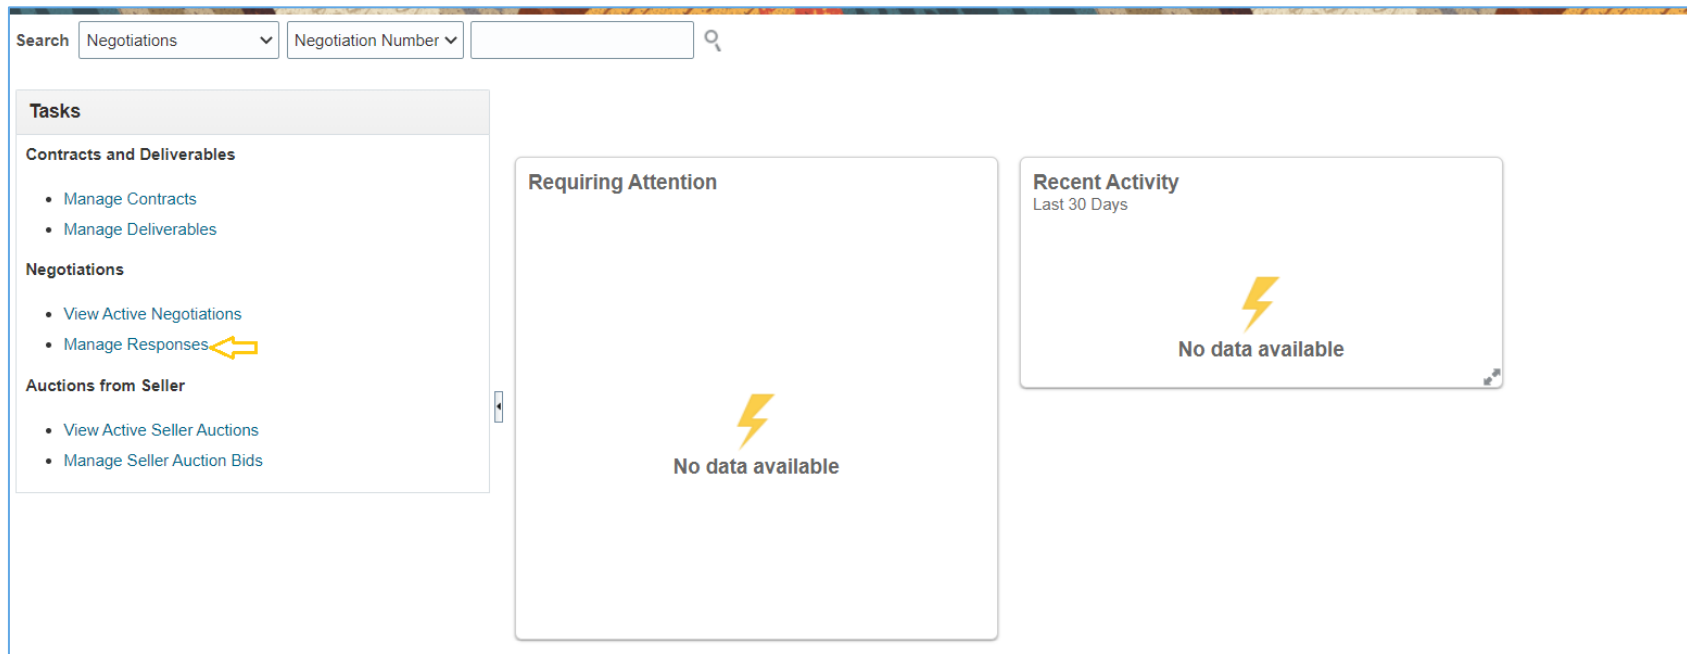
Search Negotiations Negotiation Number

Tasks

Contracts and Deliverables

- Manage Contracts
- Manage Deliverables

Negotiations

- View Active Negotiations
- Manage Responses

Auctions from Seller

- View Active Seller Auctions
- Manage Seller Auction Bids

Requiring Attention

No data available

Recent Activity
Last 30 Days

No data available